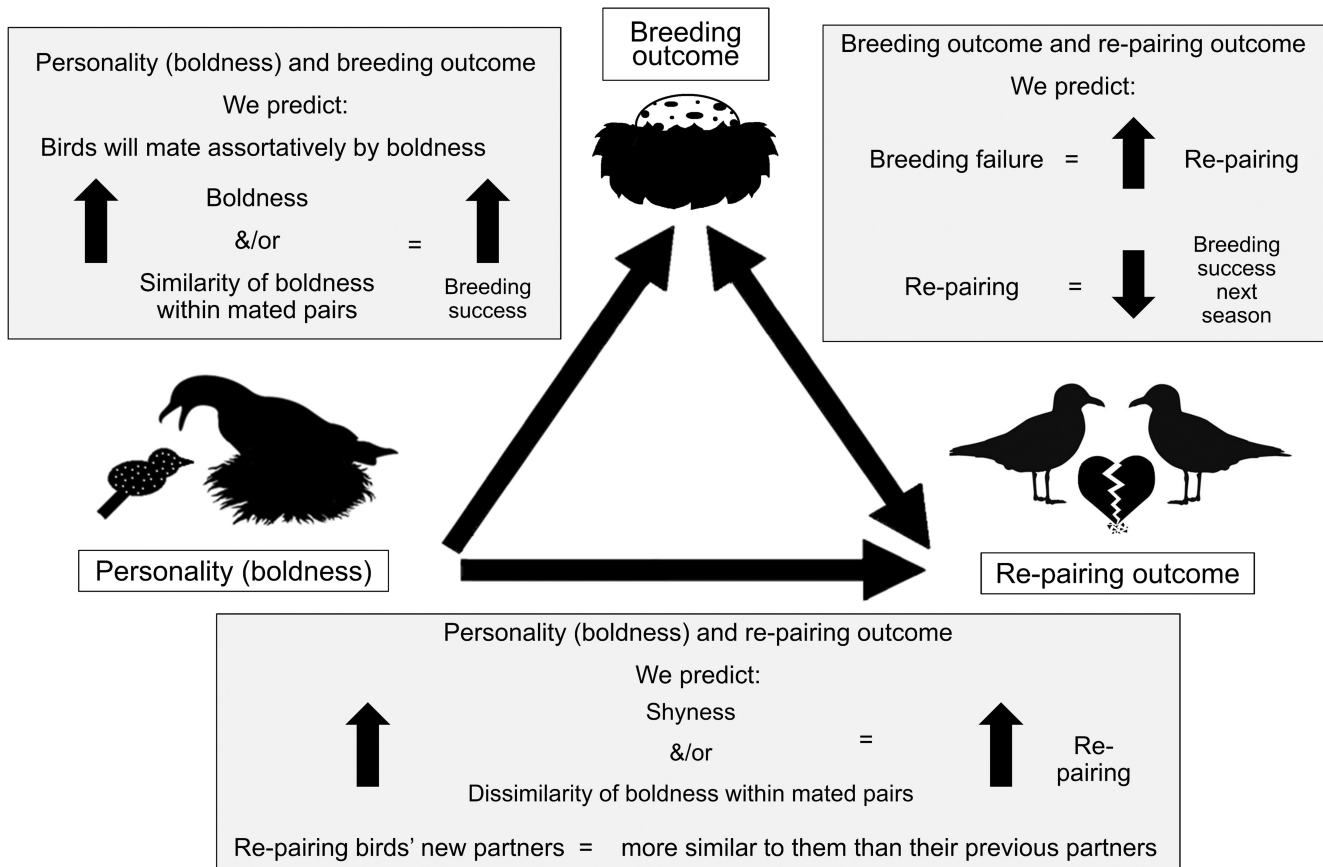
Personality (boldness) and breeding outcome

We predict:

Birds will mate assortatively by boldness

Boldness

&/or

Similarity of boldness within mated pairs

=

Breeding success

Breeding outcome

Breeding outcome and re-pairing outcome

We predict:

Breeding failure = Re-pairing

Re-pairing = Breeding success next season

Personality (boldness)

Re-pairing outcome

Personality (boldness) and re-pairing outcome

We predict:

Shyness

&/or

Dissimilarity of boldness within mated pairs

=

Re-pairing

Re-pairing birds' new partners = more similar to them than their previous partners